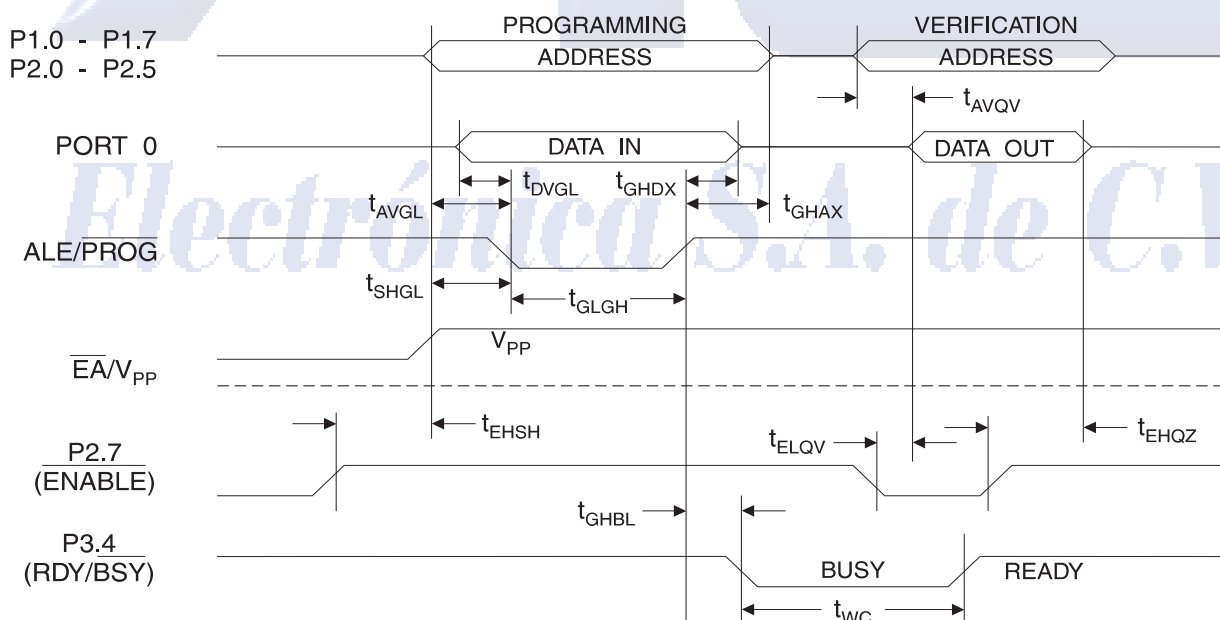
PROGRAMMING ADDRESS

VERIFICATION ADDRESS

P1.0 - P1.7
P2.0 - P2.5

$t_{AVQV}$

PORT 0

DATA IN

DATA OUT

$t_{DVGL}$ $t_{GHDX}$

$t_{AVGL}$

$t_{GHAX}$

Electrónica S.A. de C.V.

ALE/$\overline{PROG}$

$t_{SHGL}$

$t_{GLGH}$

$V_{PP}$

$\overline{EA}/V_{PP}$

$t_{EHSH}$

$t_{ELQV}$

$t_{EHQZ}$

P2.7
$\overline{(ENABLE)}$

$t_{GHBL}$

P3.4
$(RDY/\overline{BSY})$

BUSY

READY

$t_{WC}$